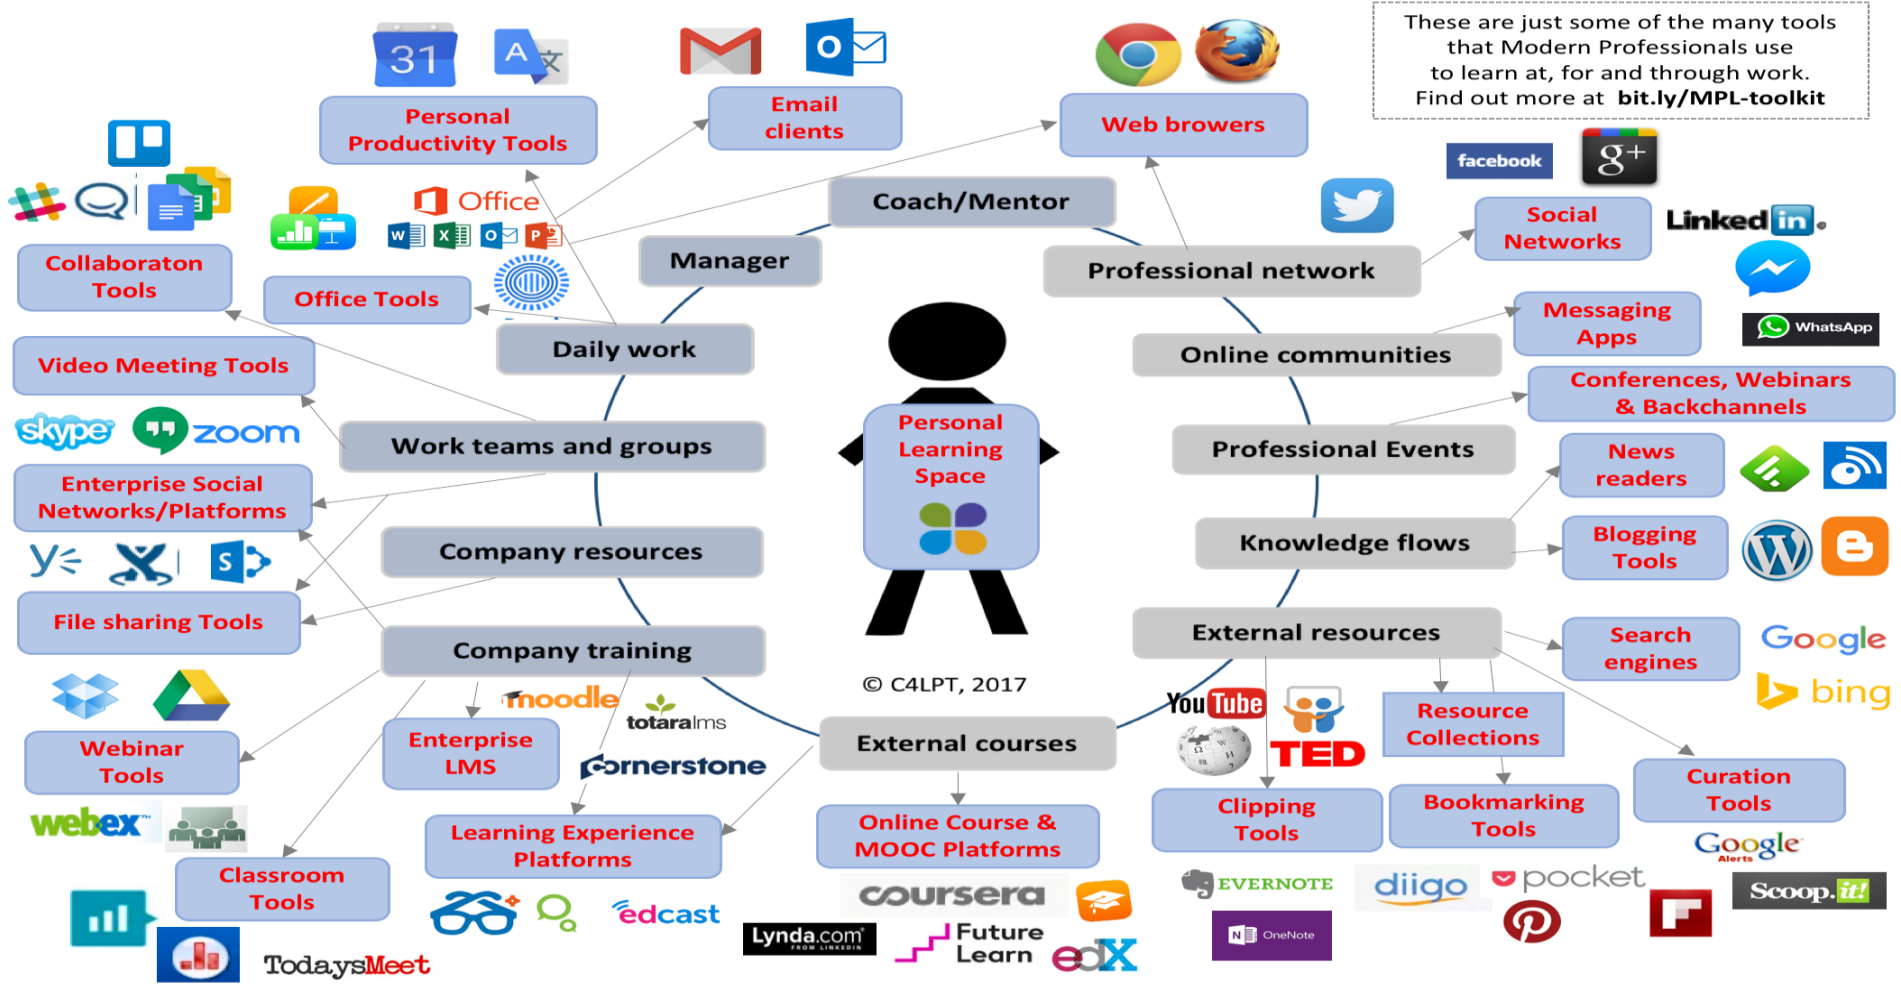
These are just some of the many tools that Modern Professionals use to learn at, for and through work. Find out more at bit.ly/MPL-toolkit

31

Personal Productivity Tools

Email clients

Web browers

Coach/Mentor

Office

Collaboraton Tools

Office Tools

Manager

Professional network

facebook

Social Networks

LinkedIn

Daily work

Messaging Apps

WhatsApp

Online communities

Video Meeting Tools

skype

zoom

Work teams and groups

Personal Learning Space

Conferences, Webinars & Backchannels

Professional Events

News readers

Enterprise Social Networks/Platforms

Company resources

Knowledge flows

Blogging Tools

File sharing Tools

Company training

External resources

Search engines

Google

bing

© C4LPT, 2017

moodle

totara lms

YouTube

TED

Resource Collections

Webinar Tools

Enterprise LMS

cornerstone

External courses

Curation Tools

webex

Clipping Tools

Bookmarking Tools

Learning Experience Platforms

Online Course & MOOC Platforms

Google Alerts

Classroom Tools

coursera

EVERNOTE

diigo

pocket

Scoop.it!

edcast

Lynda.com FROM LINKEDIN

Future Learn

edX

OneNote

TodaysMeet